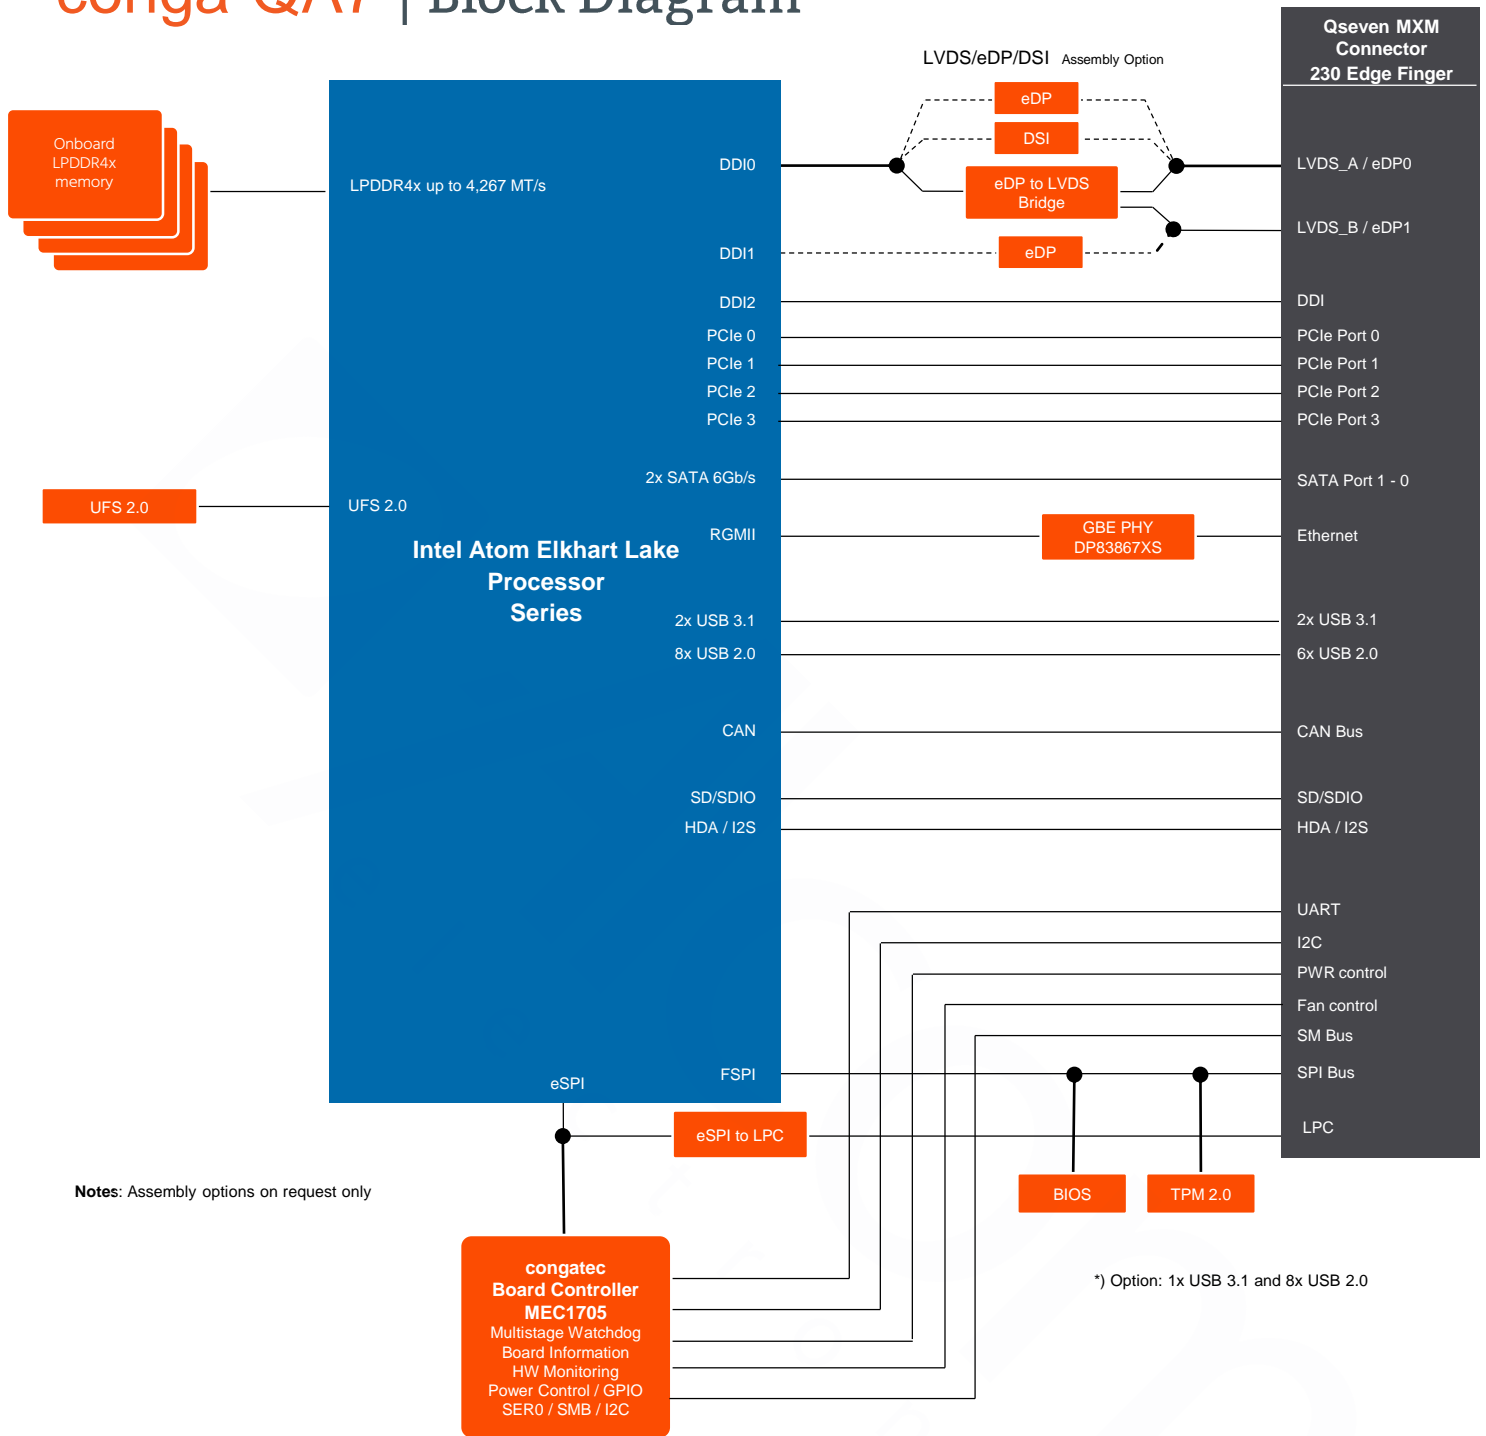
conga-QA7 | Block Diagram

Qseven MXM Connector 230 Edge Finger

LVDS/eDP/DSI Assembly Option

Onboard LPDDR4x memory

LPDDR4x up to 4,267 MT/s

DDI0

eDP

DSI

eDP to LVDS Bridge

LVDS_A / eDP0

LVDS_B / eDP1

DDI1

eDP

DDI2

DDI

PCIe 0

PCIe Port 0

PCIe 1

PCIe Port 1

PCIe 2

PCIe Port 2

PCIe 3

PCIe Port 3

2x SATA 6Gb/s

SATA Port 1 - 0

UFS 2.0

UFS 2.0

RGMII

GBE PHY DP83867XS

Ethernet

Intel Atom Elkhart Lake Processor Series

2x USB 3.1

2x USB 3.1

8x USB 2.0

6x USB 2.0

CAN

CAN Bus

SD/SDIO

SD/SDIO

HDA / I2S

HDA / I2S

UART

I2C

PWR control

Fan control

SM Bus

FSPI

SPI Bus

eSPI

eSPI to LPC

LPC

Notes: Assembly options on request only

BIOS

TPM 2.0

congatec Board Controller MEC1705
Multistage Watchdog
Board Information
HW Monitoring
Power Control / GPIO
SER0 / SMB / I2C

*) Option: 1x USB 3.1 and 8x USB 2.0